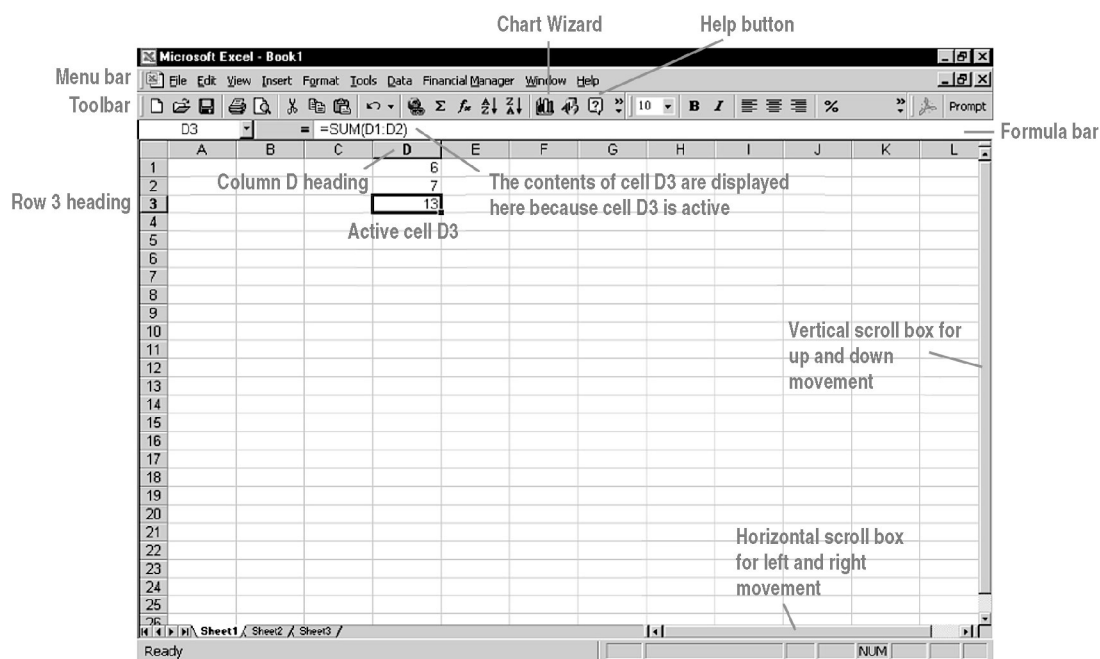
Chart Wizard

Help button

Microsoft Excel - Book1

Menu bar

File Edit View Insert Format Tools Data Financial Manager Window Help

Toolbar

10 B I %

Prompt

D3 = =SUM(D1:D2)

Formula bar

| | A | B | C | D | E | F | G | H | I | J | K | L |
|---|---|---|---|---|---|---|---|---|---|---|---|---|
| 1 | | | | 6 | | | | | | | | |
| 2 | | | | 7 | | | | | | | | |
| 3 | | | | 13 | | | | | | | | |
| 4 | | | | | | | | | | | | |
| 5 | | | | | | | | | | | | |
| 6 | | | | | | | | | | | | |
| 7 | | | | | | | | | | | | |
| 8 | | | | | | | | | | | | |
| 9 | | | | | | | | | | | | |
| 10 | | | | | | | | | | | | |
| 11 | | | | | | | | | | | | |
| 12 | | | | | | | | | | | | |
| 13 | | | | | | | | | | | | |
| 14 | | | | | | | | | | | | |
| 15 | | | | | | | | | | | | |
| 16 | | | | | | | | | | | | |
| 17 | | | | | | | | | | | | |
| 18 | | | | | | | | | | | | |
| 19 | | | | | | | | | | | | |
| 20 | | | | | | | | | | | | |
| 21 | | | | | | | | | | | | |
| 22 | | | | | | | | | | | | |
| 23 | | | | | | | | | | | | |
| 24 | | | | | | | | | | | | |
| 25 | | | | | | | | | | | | |
| 26 | | | | | | | | | | | | |

Column D heading

The contents of cell D3 are displayed here because cell D3 is active

Row 3 heading

Active cell D3

Vertical scroll box for up and down movement

Horizontal scroll box for left and right movement

Sheet1 Sheet2 Sheet3

Ready

NUM